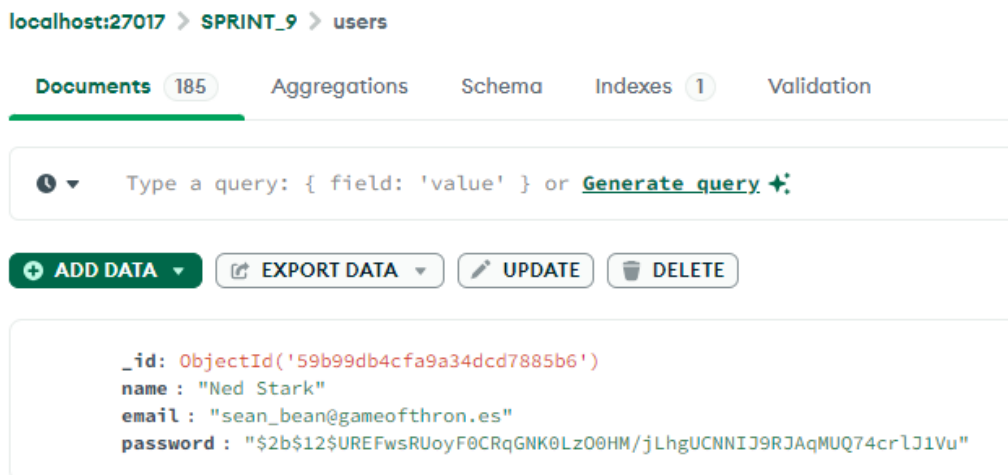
localhost:27017 > SPRINT_9 > users

Documents 185 Aggregations Schema Indexes 1 Validation

Type a query: { field: 'value' } or Generate query

ADD DATA EXPORT DATA UPDATE DELETE

_id: ObjectId('59b99db4cfa9a34dcd7885b6')
name : "Ned Stark"
email : "sean_bean@gameofthron.es"
password : "\$2b\$12\$UREFwsRUoyF0CRqGNK0LzO0HM/jLhgUCNNIJ9RJAqMUQ74crlJ1Vu"